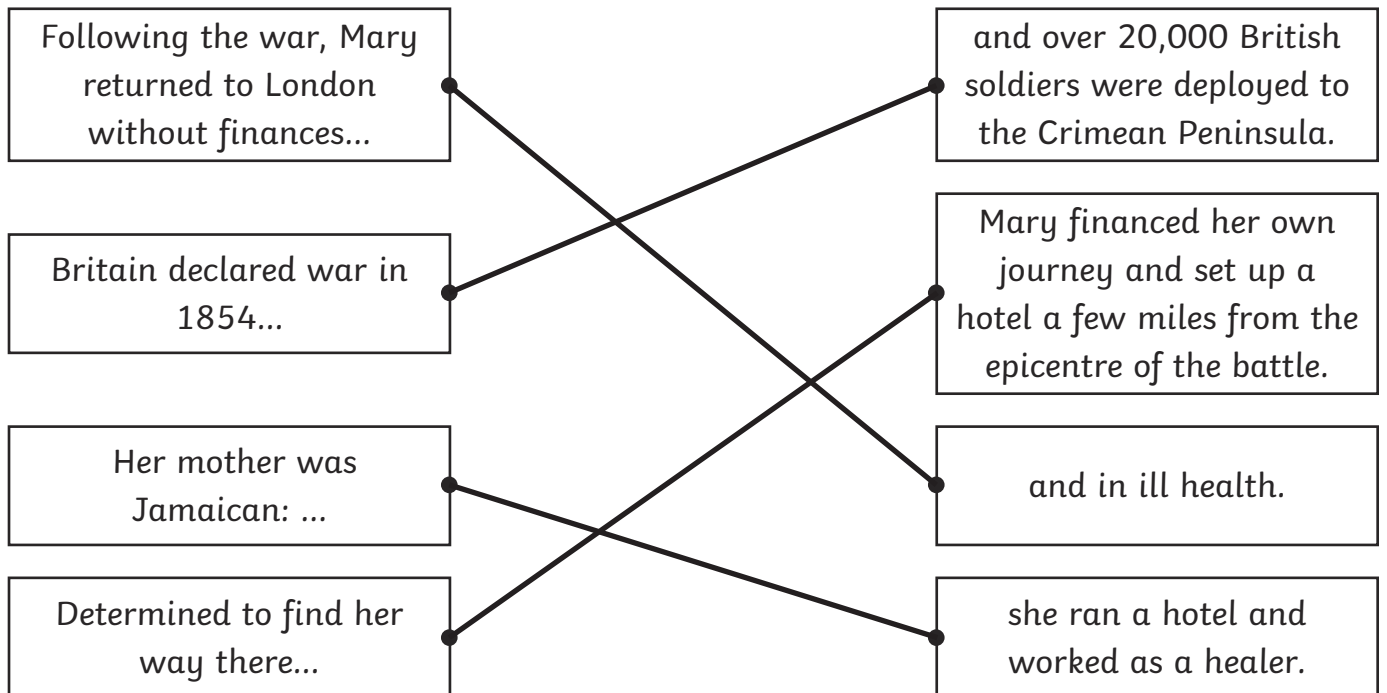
Following the war, Mary returned to London without finances...

and over 20,000 British soldiers were deployed to the Crimean Peninsula.

Britain declared war in 1854...

Mary financed her own journey and set up a hotel a few miles from the epicentre of the battle.

Her mother was Jamaican: ...

and in ill health.

Determined to find her way there...

she ran a hotel and worked as a healer.